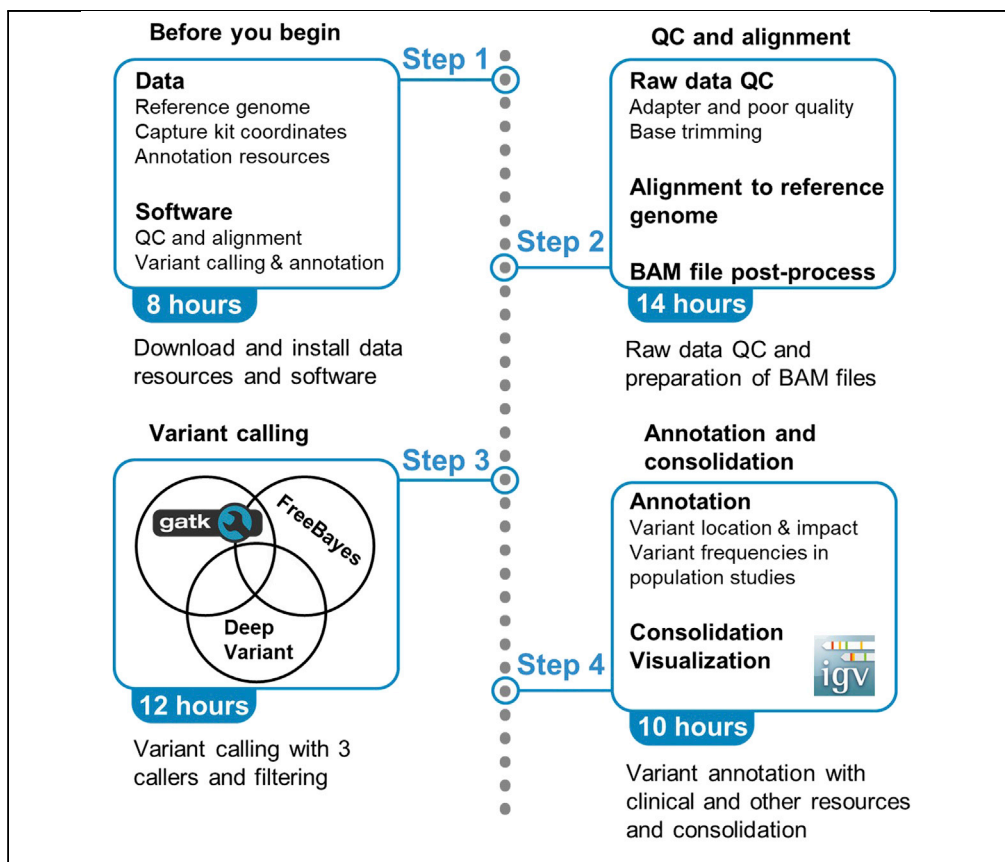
Before you begin

Step 1

Data
Reference genome
Capture kit coordinates
Annotation resources

Software
QC and alignment
Variant calling & annotation

8 hours

Download and install data resources and software

QC and alignment

Raw data QC
Adapter and poor quality
Base trimming

Alignment to reference genome

Step 2

BAM file post-process

14 hours

Raw data QC and preparation of BAM files

Variant calling

Step 3

gatk
FreeBayes
Deep Variant

12 hours

Variant calling with 3 callers and filtering

Annotation and consolidation

Annotation
Variant location & impact
Variant frequencies in population studies

Consolidation
Visualization

igv

Step 4

10 hours

Variant annotation with clinical and other resources and consolidation